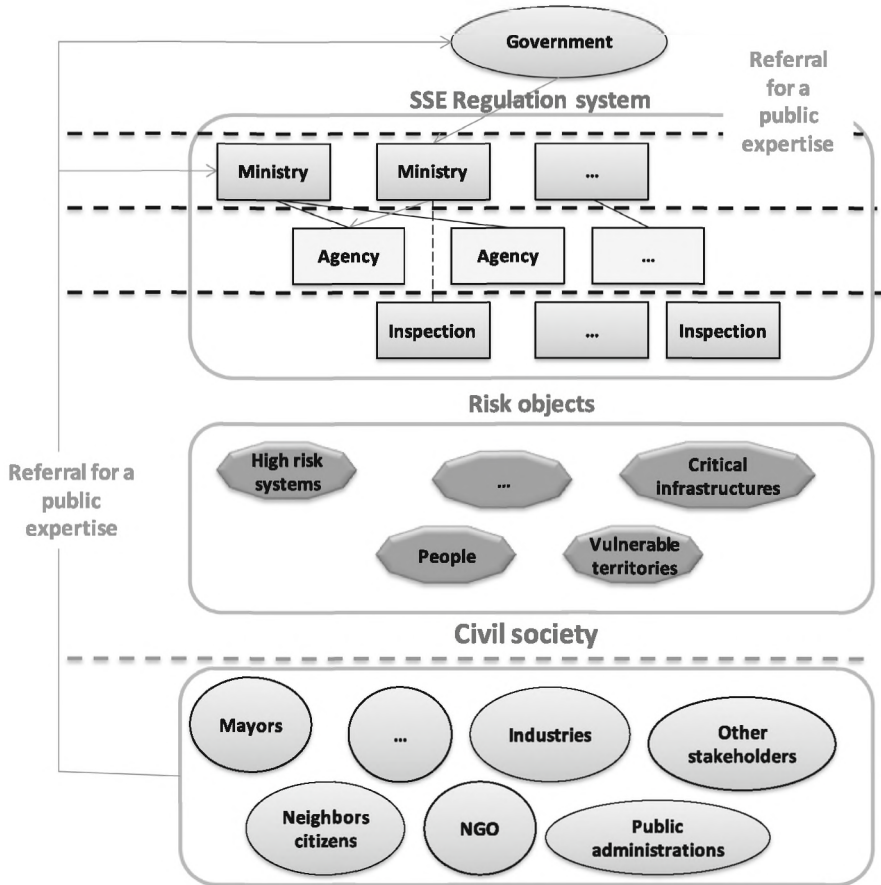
Government

Referral for a public expertise

SSE Regulation system

Ministry

Ministry

...

Agency

Agency

...

Inspection

...

Inspection

Risk objects

High risk systems

...

Critical infrastructures

People

Vulnerable territories

Referral for a public expertise

Civil society

Mayors

...

Industries

Other stakeholders

Neighbors citizens

NGO

Public administrations